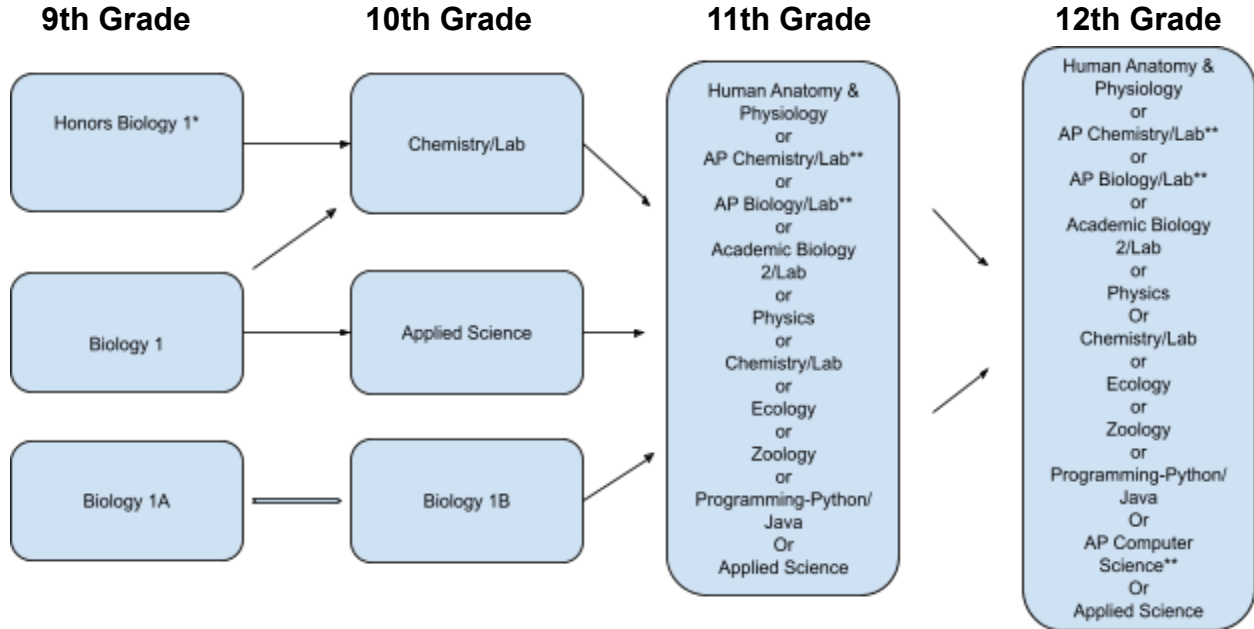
9th Grade

10th Grade

11th Grade

12th Grade

Honors Biology 1*

Biology 1

Biology 1A

Chemistry/Lab

Applied Science

Biology 1B

Human Anatomy & Physiology
or
AP Chemistry/Lab**
or
AP Biology/Lab**
or
Academic Biology 2/Lab
or
Physics
or
Chemistry/Lab
or
Ecology
or
Zoology
or
Programming-Python/ Java
Or
Applied Science

Human Anatomy & Physiology
or
AP Chemistry/Lab**
or
AP Biology/Lab**
or
Academic Biology 2/Lab
or
Physics
Or
Chemistry/Lab
or
Ecology
or
Zoology
or
Programming-Python/ Java
Or
AP Computer Science**
Or
Applied Science